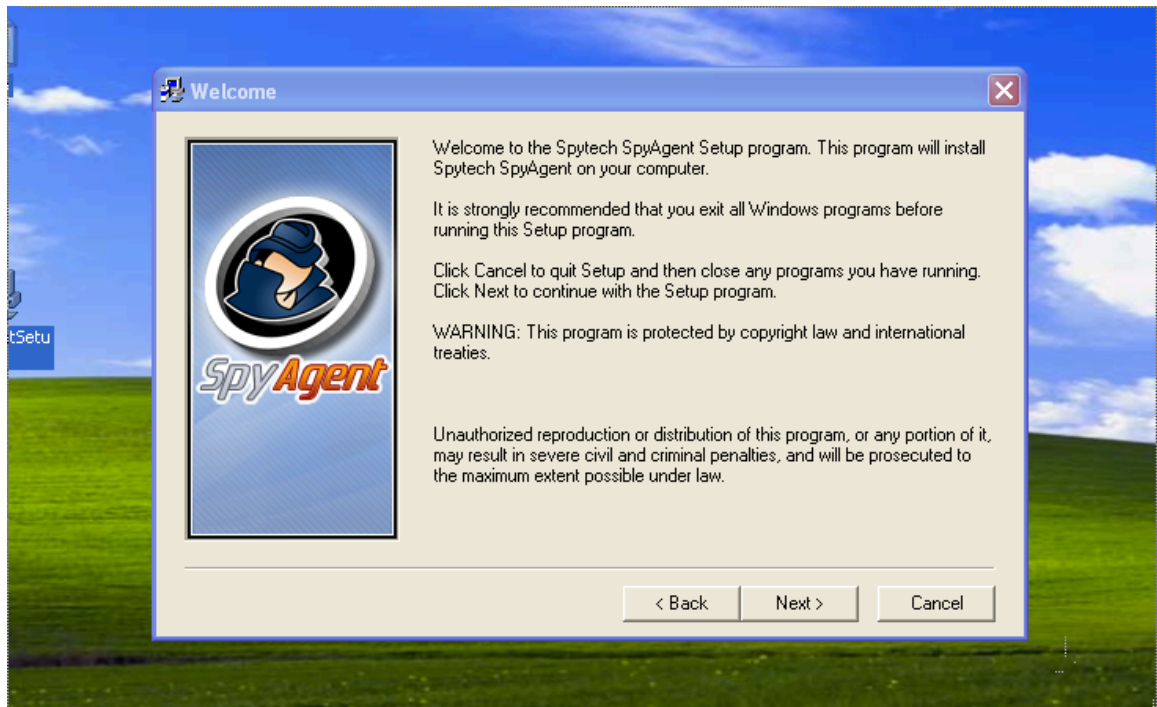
tSetu

Welcome

SpyAgent

Welcome to the Spytech SpyAgent Setup program. This program will install Spytech SpyAgent on your computer.

It is strongly recommended that you exit all Windows programs before running this Setup program.

Click Cancel to quit Setup and then close any programs you have running. Click Next to continue with the Setup program.

WARNING: This program is protected by copyright law and international treaties.

Unauthorized reproduction or distribution of this program, or any portion of it, may result in severe civil and criminal penalties, and will be prosecuted to the maximum extent possible under law.

< Back

Next >

Cancel